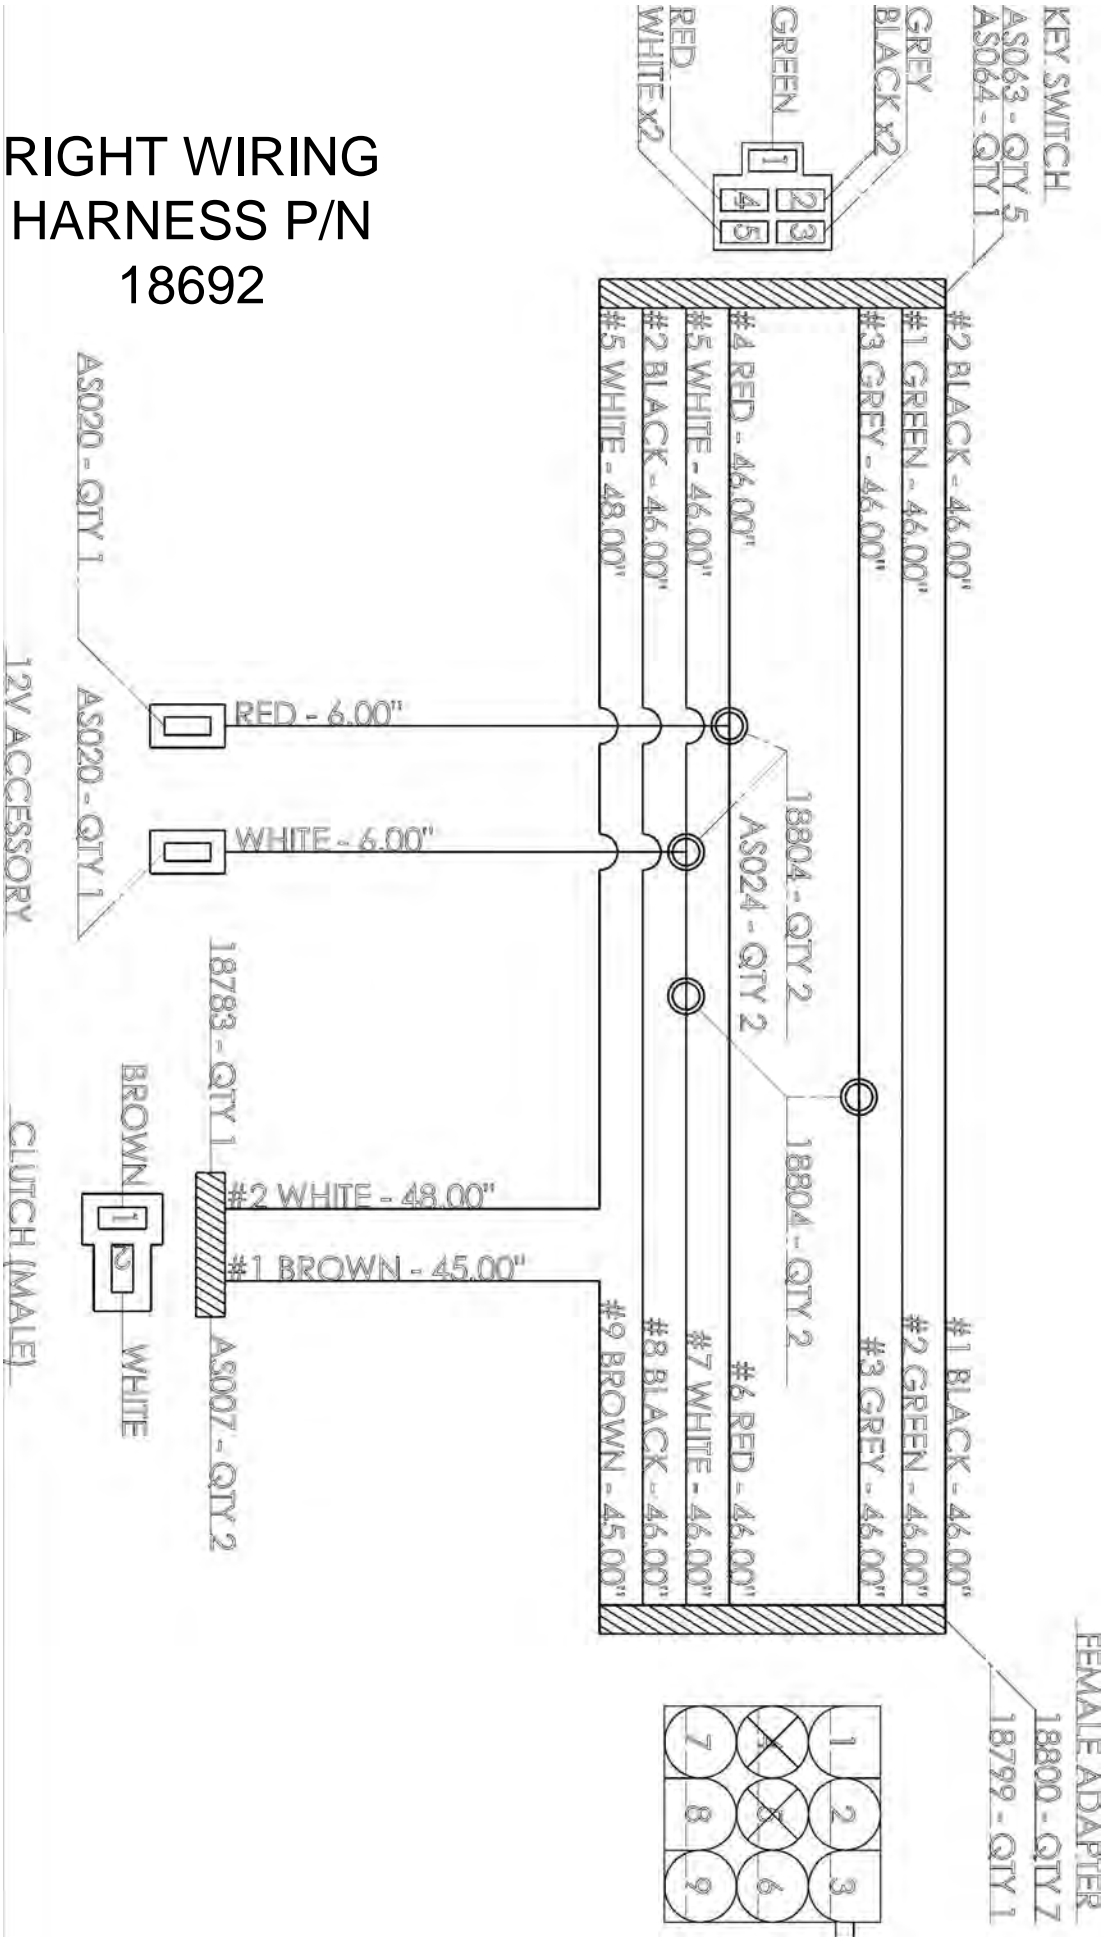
RIGHT WIRING HARNESS P/N 18692

KEY SWITCH
AS063 - QTY 5
AS064 - QTY 1

GREY
BLACK x2
GREEN
RED
WHITE x2

1
2 3
4 5

#2 BLACK - 46.00"
#1 GREEN - 46.00"
#3 GREY - 46.00"
#4 RED - 46.00"
#5 WHITE - 46.00"
#2 BLACK - 46.00"
#5 WHITE - 48.00"

AS020 - QTY 1
AS020 - QTY 1
12V ACCESSORY

RED - 6.00"
WHITE - 6.00"

18804 - QTY 2
AS024 - QTY 2
18804 - QTY 2

18783 - QTY 1
BROWN
1
2
WHITE
CLUTCH (MALE)
#2 WHITE - 48.00"
#1 BROWN - 45.00"
AS007 - QTY 2

#1 BLACK - 46.00"
#2 GREEN - 46.00"
#3 GREY - 46.00"
#6 RED - 46.00"
#7 WHITE - 46.00"
#8 BLACK - 46.00"
#9 BROWN - 45.00"

FEMALE ADAPTER
18800 - QTY 7
18799 - QTY 1

1 2 3
4 5 6
7 8 9